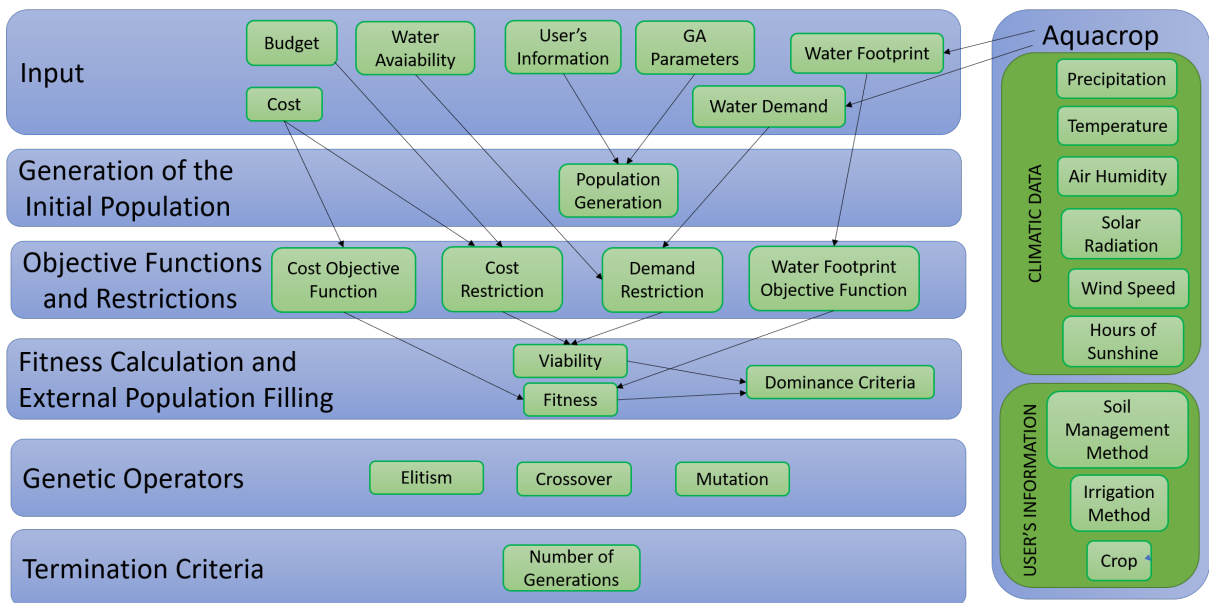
Input

Budget

Water Avaiability

User's Information

GA Parameters

Water Footprint

Aquacrop

Cost

Water Demand

Generation of the Initial Population

Population Generation

Objective Functions and Restrictions

Cost Objective Function

Cost Restriction

Demand Restriction

Water Footprint Objective Function

Fitness Calculation and External Population Filling

Viability

Fitness

Dominance Criteria

Genetic Operators

Elitism

Crossover

Mutation

Termination Criteria

Number of Generations

CLIMATIC DATA

Precipitation

Temperature

Air Humidity

Solar Radiation

Wind Speed

Hours of Sunshine

USER'S INFORMATION

Soil Management Method

Irrigation Method

Crop